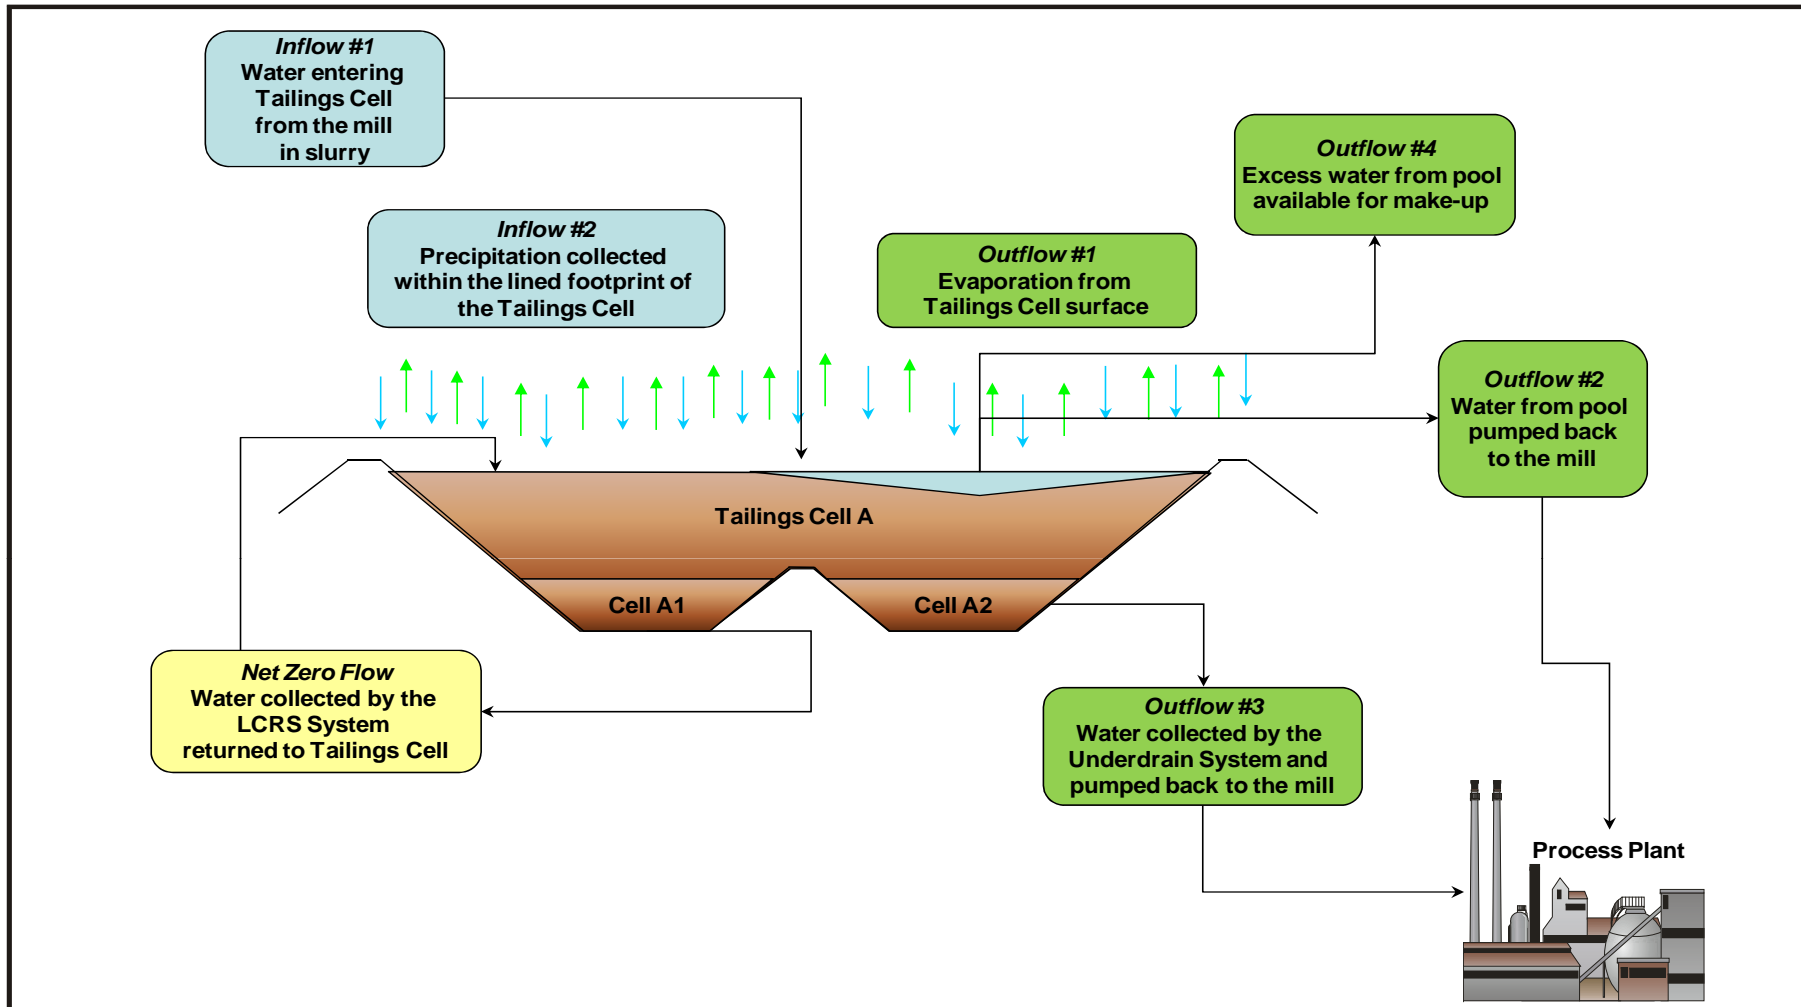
Inflow #1
Water entering Tailings Cell from the mill in slurry

Inflow #2
Precipitation collected within the lined footprint of the Tailings Cell

Outflow #1
Evaporation from Tailings Cell surface

Outflow #4
Excess water from pool available for make-up

Outflow #2
Water from pool pumped back to the mill

Tailings Cell A

Cell A1

Cell A2

Net Zero Flow
Water collected by the LCRS System returned to Tailings Cell

Outflow #3
Water collected by the Underdrain System and pumped back to the mill

Process Plant